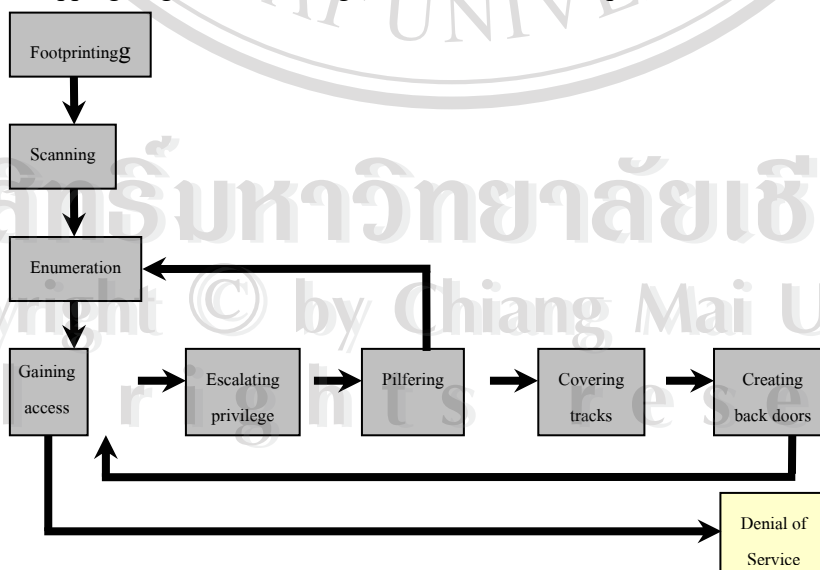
Footprintingg

Scanning

Enumeration

Gaining access

Escalating privilege

Pilfering

Covering tracks

Creating back doors

Denial of Service

ลิขสิทธิ์มหาวิทยาลัยเชียงใหม่
Copyright © by Chiang Mai University
All rights reserved